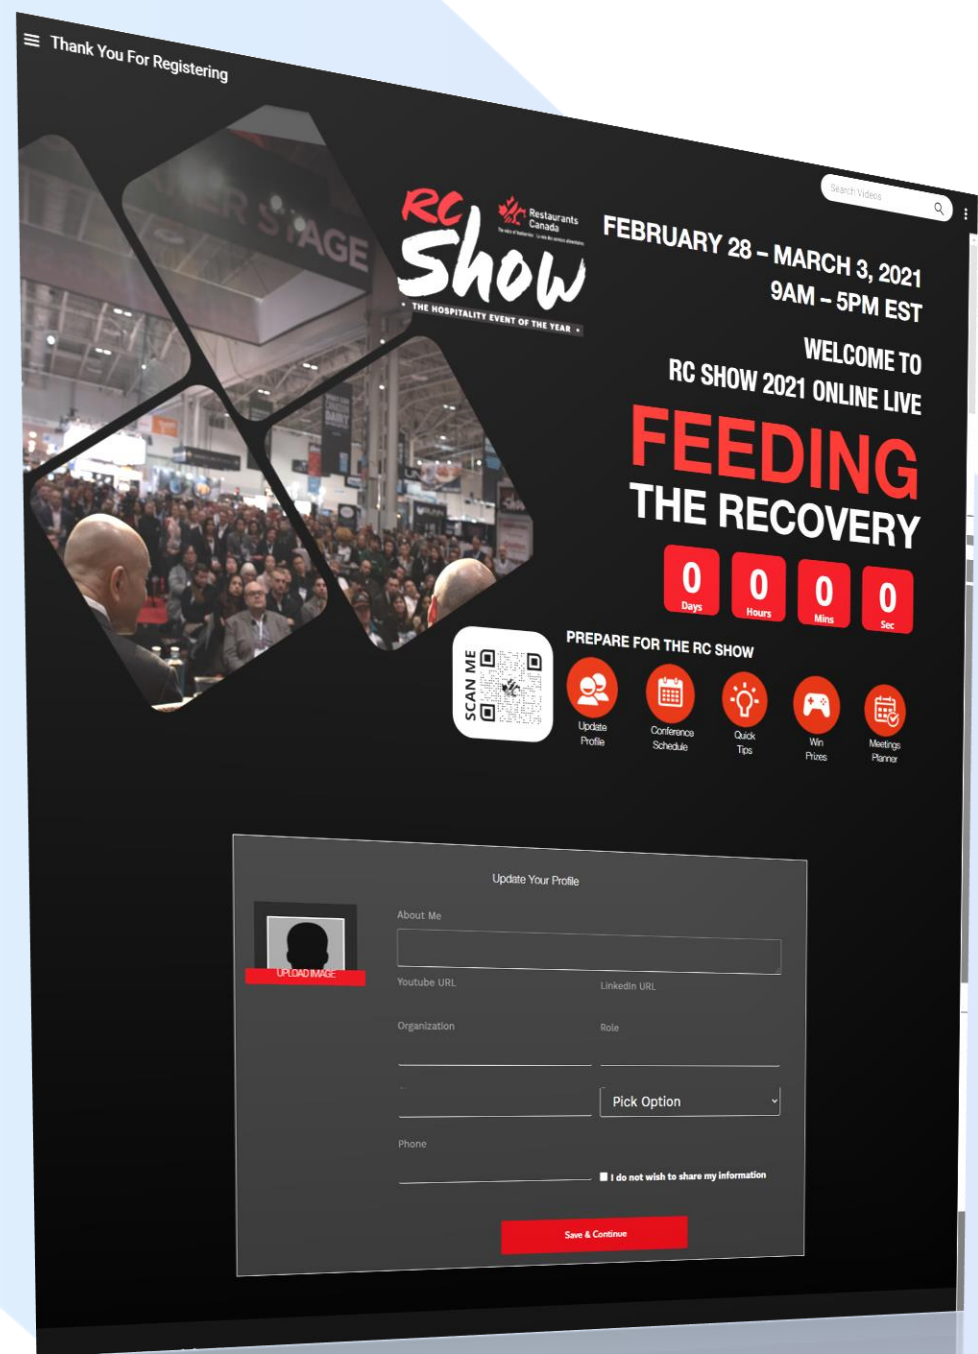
Thank You For Registering

Search Videos

RC Show
Restaurants Canada
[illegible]
THE HOSPITALITY EVENT OF THE YEAR

FEBRUARY 28 – MARCH 3, 2021
9AM – 5PM EST

WELCOME TO
RC SHOW 2021 ONLINE LIVE
FEEDING
THE RECOVERY

0 Days
0 Hours
0 Mins
0 Sec

SCAN ME

PREPARE FOR THE RC SHOW
Update Profile
Conference Schedule
Quick Tips
Win Prizes
Meetings Planner

Update Your Profile

UPLOAD IMAGE

About Me
Youtube URL
Linkedin URL
Organization
Role
Pick Option
Phone
I do not wish to share my information

Save & Continue